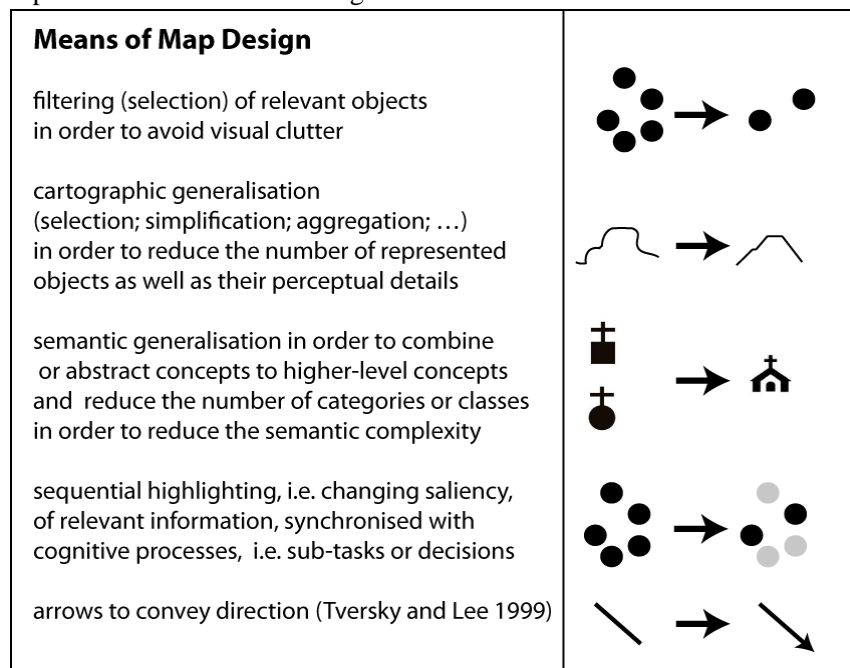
Means of Map Design

filtering (selection) of relevant objects in order to avoid visual clutter

cartographic generalisation (selection; simplification; aggregation; …) in order to reduce the number of represented objects as well as their perceptual details

semantic generalisation in order to combine or abstract concepts to higher-level concepts and reduce the number of categories or classes in order to reduce the semantic complexity

sequential highlighting, i.e. changing saliency, of relevant information, synchronised with cognitive processes, i.e. sub-tasks or decisions

arrows to convey direction (Tversky and Lee 1999)